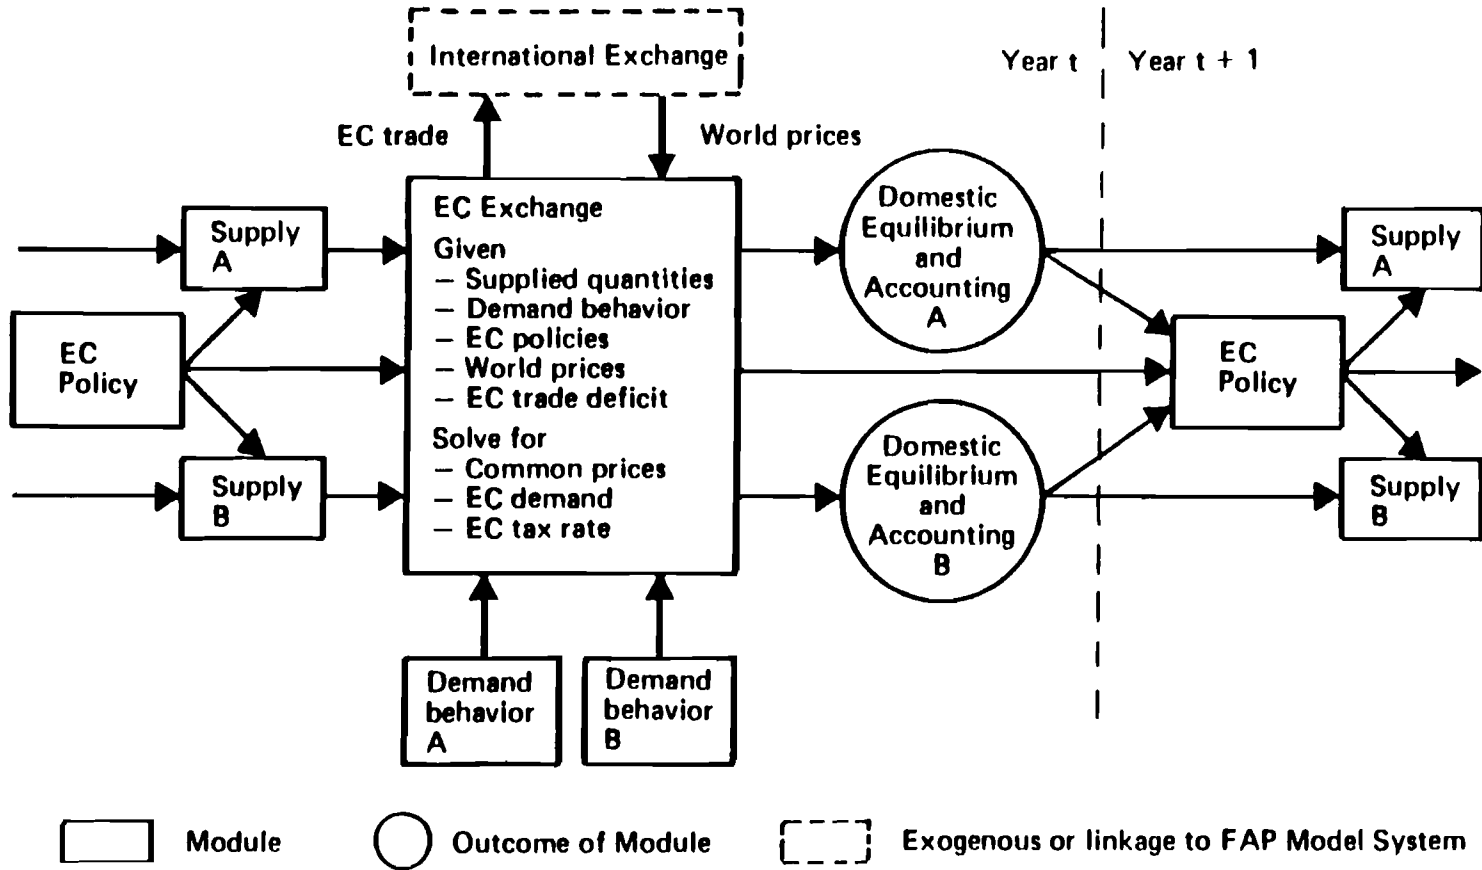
International Exchange

Year t

Year t + 1

EC trade

World prices

Supply A

EC Policy

Supply B

EC Exchange
Given
– Supplied quantities
– Demand behavior
– EC policies
– World prices
– EC trade deficit
Solve for
– Common prices
– EC demand
– EC tax rate

Domestic Equilibrium and Accounting A

Domestic Equilibrium and Accounting B

Supply A

EC Policy

Supply B

Demand behavior A

Demand behavior B

Module

Outcome of Module

Exogenous or linkage to FAP Model System